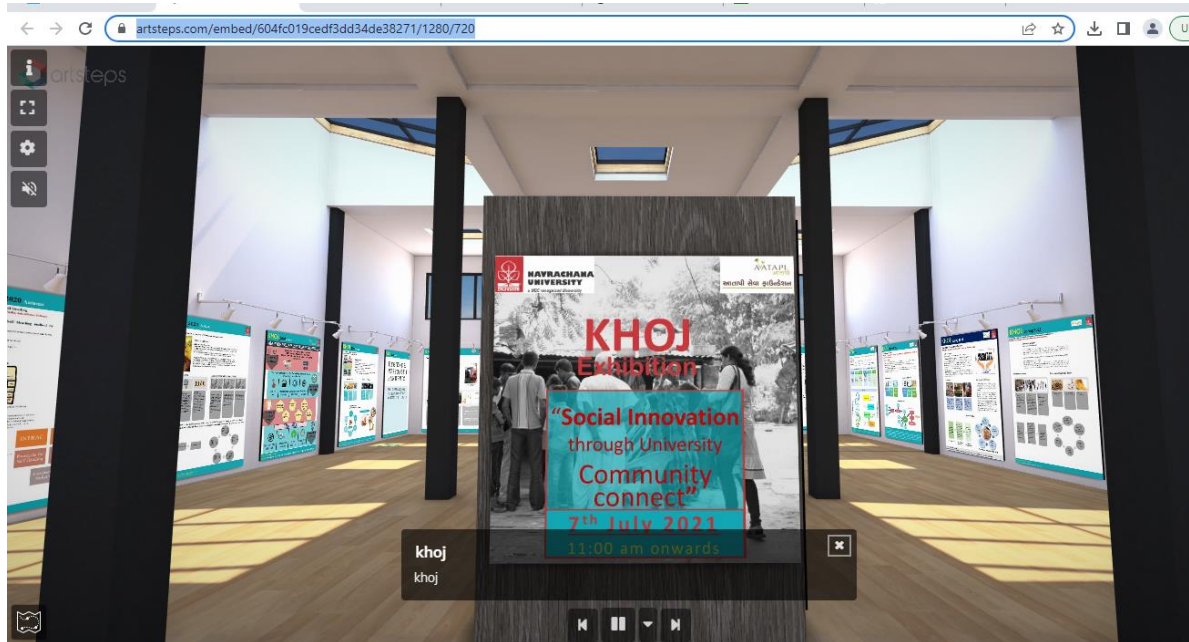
artsteps.com/embed/604fc019cedf3dd34de38271/1280/720

artsteps

NAVRACHANA UNIVERSITY
a NSC recognized University

AATAPI
આતાપી સેવા ફાઉન્ડેશન

KHOJ
Exhibition

"Social Innovation through University Community connect"

$7^{th}$ July 2021
11:00 am onwards

khoj
khoj